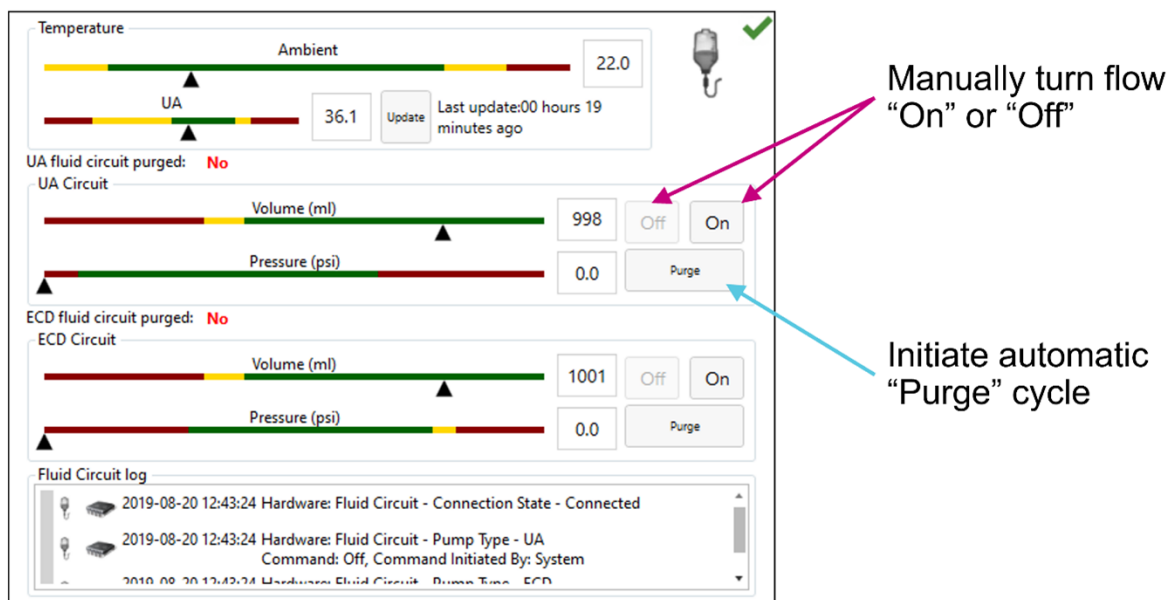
Temperature

Ambient

22.0

UA

36.1

Update

Last update:00 hours 19 minutes ago

UA fluid circuit purged: No

UA Circuit

Volume (ml)

998

Off

On

Pressure (psi)

0.0

Purge

ECD fluid circuit purged: No

ECD Circuit

Volume (ml)

1001

Off

On

Pressure (psi)

0.0

Purge

Fluid Circuit log

2019-08-20 12:43:24 Hardware: Fluid Circuit - Connection State - Connected

2019-08-20 12:43:24 Hardware: Fluid Circuit - Pump Type - UA Command: Off, Command Initiated By: System

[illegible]

Manually turn flow "On" or "Off"

Initiate automatic "Purge" cycle